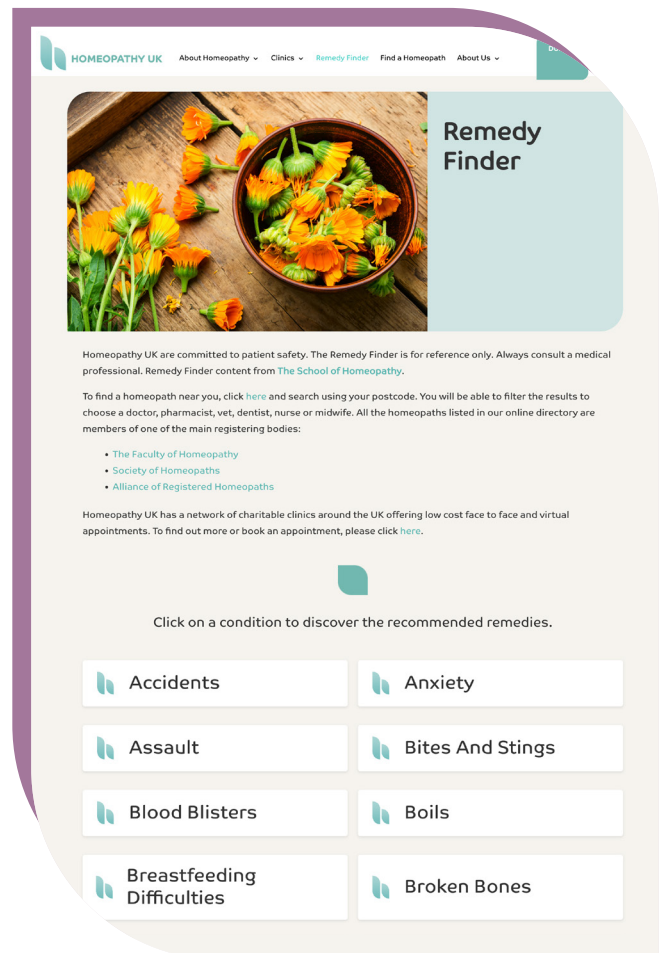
HOMEOPATHY UK

About Homeopathy ⌄ Clinics ⌄ Remedy Finder Find a Homeopath About Us ⌄

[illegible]

Remedy Finder

Homeopathy UK are committed to patient safety. The Remedy Finder is for reference only. Always consult a medical professional. Remedy Finder content from The School of Homeopathy.

To find a homeopath near you, click here and search using your postcode. You will be able to filter the results to choose a doctor, pharmacist, vet, dentist, nurse or midwife. All the homeopaths listed in our online directory are members of one of the main registering bodies:

- The Faculty of Homeopathy
- Society of Homeopaths
- Alliance of Registered Homeopaths

Homeopathy UK has a network of charitable clinics around the UK offering low cost face to face and virtual appointments. To find out more or book an appointment, please click here.

Click on a condition to discover the recommended remedies.

Accidents

Anxiety

Assault

Bites And Stings

Blood Blisters

Boils

Breastfeeding Difficulties

Broken Bones